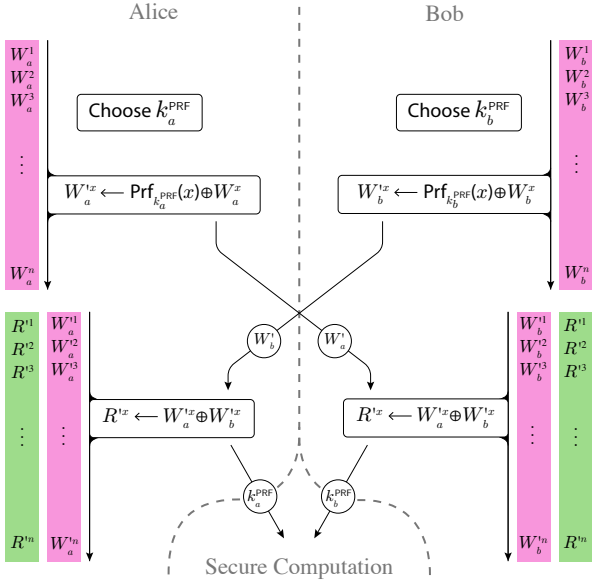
Alice

Bob

$W_a^1$
$W_a^2$
$W_a^3$
$\vdots$
$W_a^n$

Choose $k_a^{\mathsf{PRF}}$

$W'^x_a \longleftarrow \mathsf{Prf}_{k_a^{\mathsf{PRF}}}(x) \oplus W_a^x$

$W_b^1$
$W_b^2$
$W_b^3$
$\vdots$
$W_b^n$

Choose $k_b^{\mathsf{PRF}}$

$W'^x_b \longleftarrow \mathsf{Prf}_{k_b^{\mathsf{PRF}}}(x) \oplus W_b^x$

$W'_b$

$W'_a$

$R'^1$
$R'^2$
$R'^3$
$\vdots$
$R'^n$

$W'^1_a$
$W'^2_a$
$W'^3_a$
$\vdots$
$W'^n_a$

$R'^x \longleftarrow W'^x_a \oplus W'^x_b$

$R'^x \longleftarrow W'^x_a \oplus W'^x_b$

$W'^1_b$
$W'^2_b$
$W'^3_b$
$\vdots$
$W'^n_b$

$R'^1$
$R'^2$
$R'^3$
$\vdots$
$R'^n$

$k_a^{\mathsf{PRF}}$

$k_b^{\mathsf{PRF}}$

Secure Computation